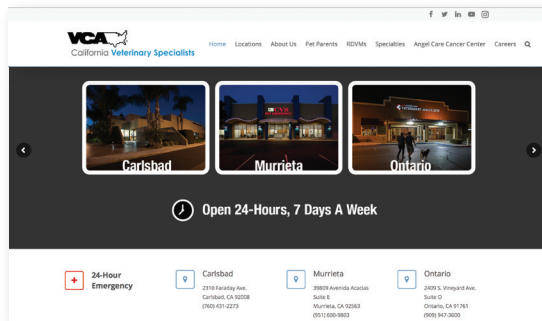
VCA
California Veterinary Specialists

Home Locations About Us Pet Parents RDVMs Specialties Angel Care Cancer Center Careers

Carlsbad
Murrieta
Ontario

Open 24-Hours, 7 Days A Week

24-Hour Emergency

Carlsbad
2310 Faraday Ave.
Carlsbad, CA 92008
(760) 431-2273

Murrieta
39809 Avenida Acacias
Suite E
Murrieta, CA 92563
(951) 600-9803

Ontario
2409 S. Vineyard Ave.
Suite O
Ontario, CA 91761
(909) 947-3600